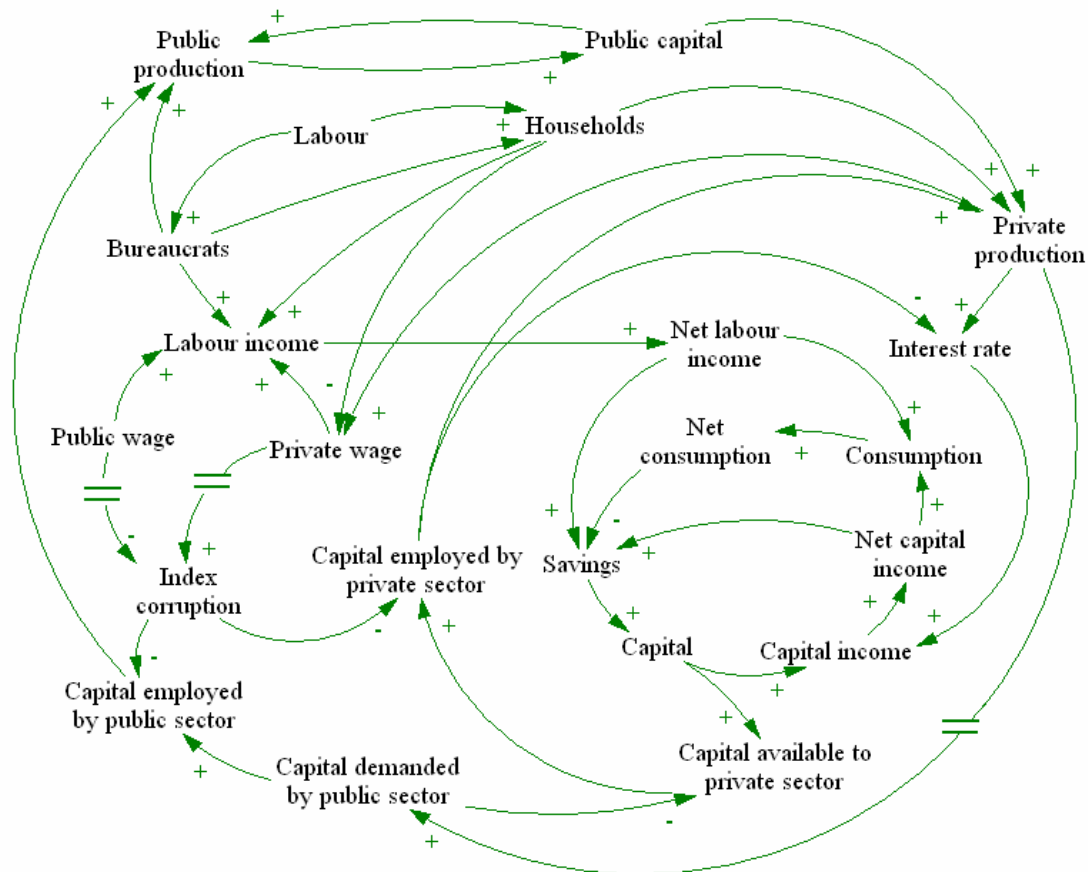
Public production
Public capital
Labour
Households
Bureaucrats
Private production
Labour income
Net labour income
Interest rate
Public wage
Private wage
Net consumption
Consumption
Index corruption
Capital employed by private sector
Savings
Net capital income
Capital
Capital income
Capital employed by public sector
Capital demanded by public sector
Capital available to private sector
+
+
+
+
+
+
+
+
+
+
-
+
+
+
+
+
-
+
+
+
+
-
+
+
-
+
+
+
+
+
+
-
+
+
-
+